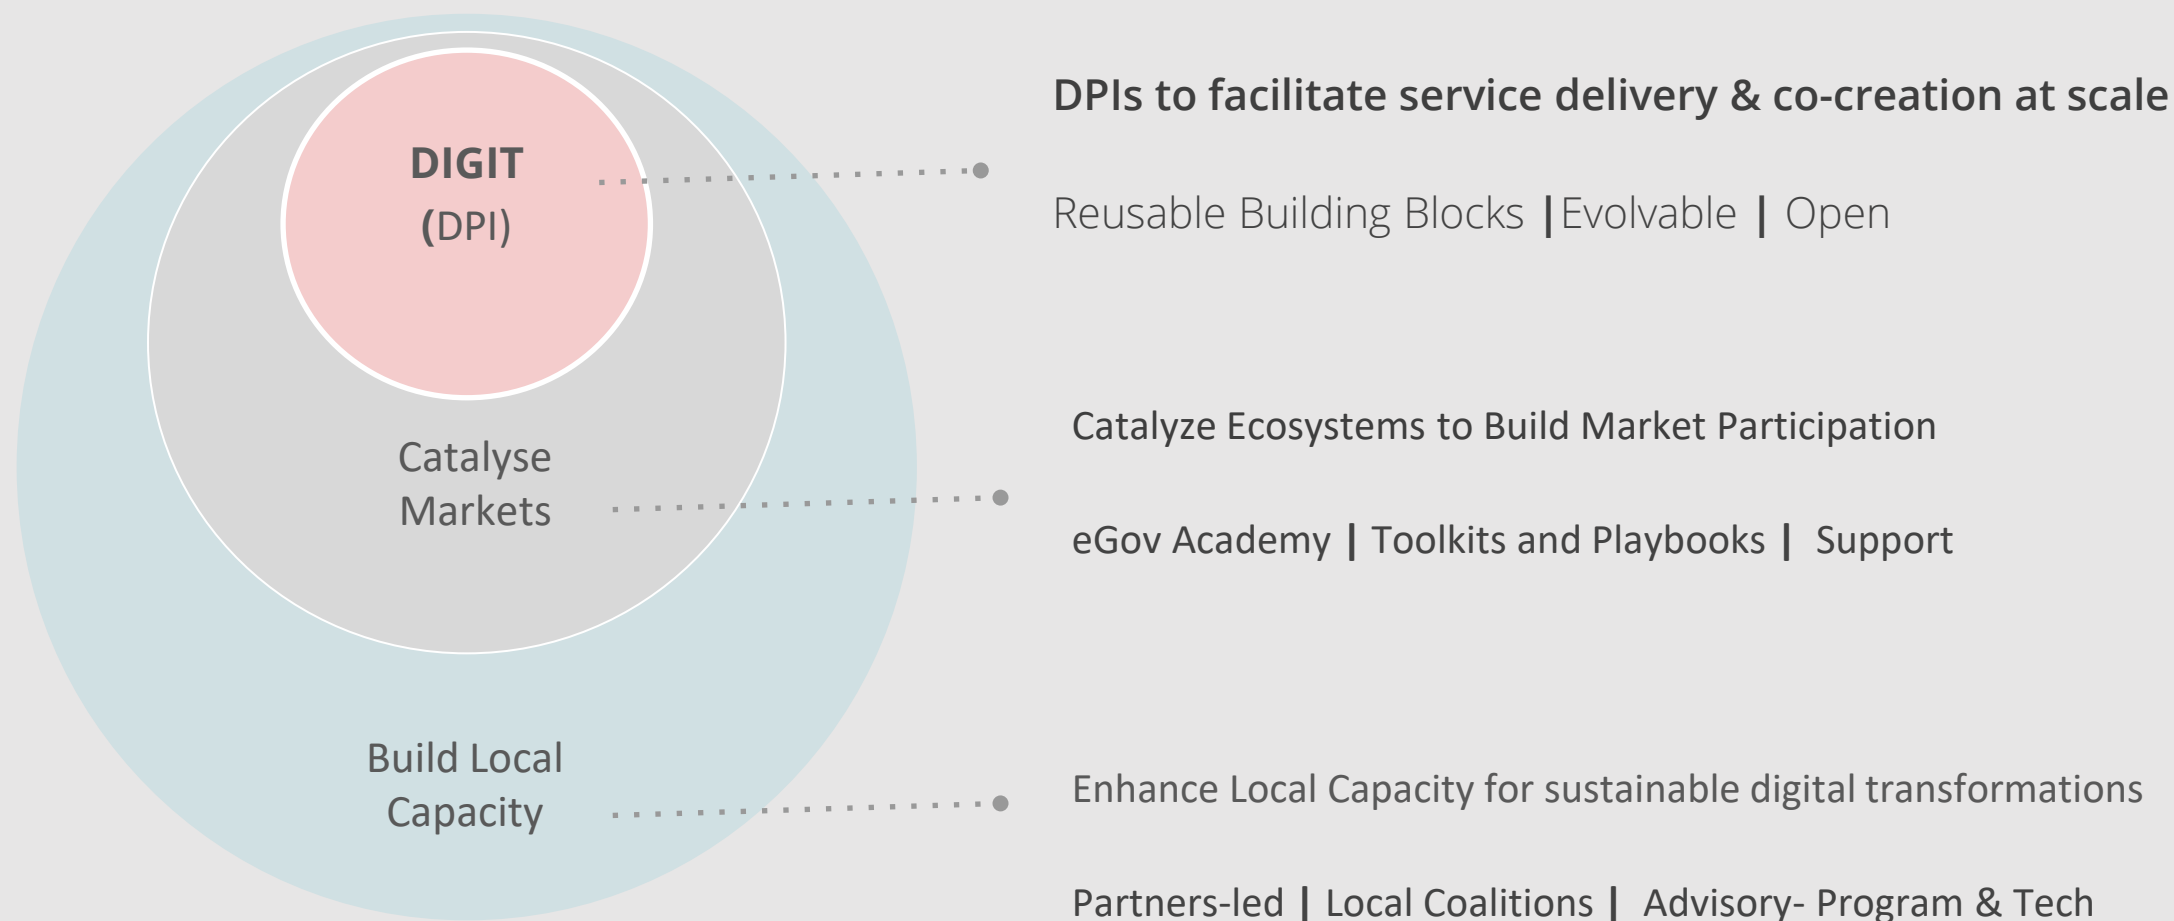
DIGIT
(DPI)

Catalyse Markets

Build Local Capacity

DPIs to facilitate service delivery & co-creation at scale

Reusable Building Blocks | Evolvable | Open

Catalyze Ecosystems to Build Market Participation

eGov Academy | Toolkits and Playbooks | Support

Enhance Local Capacity for sustainable digital transformations

Partners-led | Local Coalitions | Advisory- Program & Tech